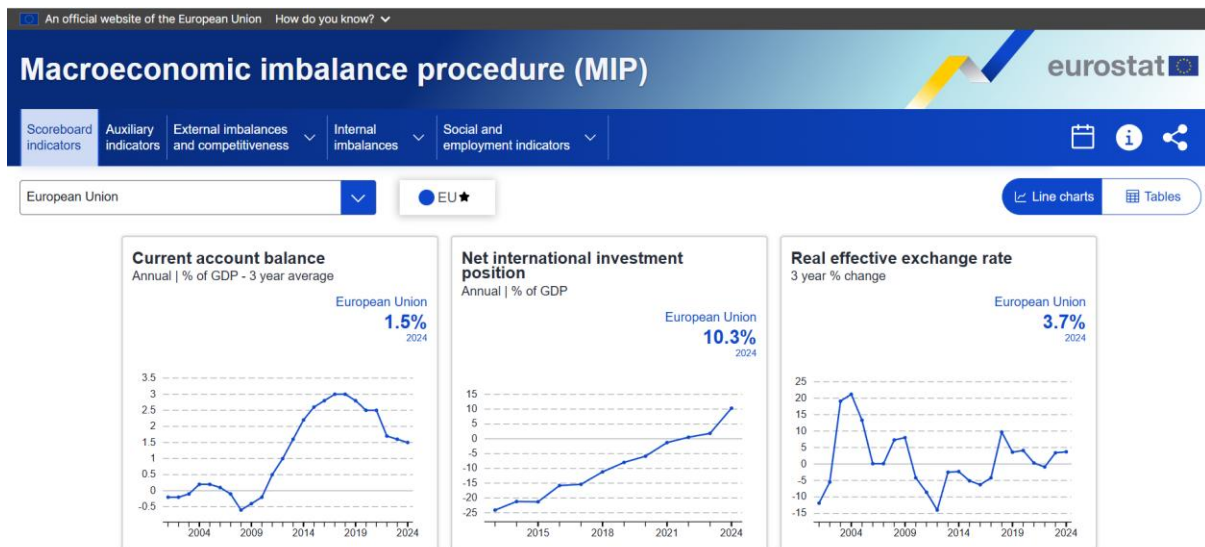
An official website of the European Union How do you know?

Macroeconomic imbalance procedure (MIP)

eurostat

Scoreboard indicators | Auxiliary indicators | External imbalances and competitiveness | Internal imbalances | Social and employment indicators

European Union

EU★

Line charts | Tables

Current account balance
Annual | % of GDP - 3 year average
European Union
1.5%
2024

3.5
3
2.5
2
1.5
1
0.5
0
-0.5
2004 2009 2014 2019 2024

Net international investment position
Annual | % of GDP
European Union
10.3%
2024

15
10
5
0
-5
-10
-15
-20
-25
2015 2018 2021 2024

Real effective exchange rate
3 year % change
European Union
3.7%
2024

25
20
15
10
5
0
-5
-10
-15
2004 2009 2014 2019 2024